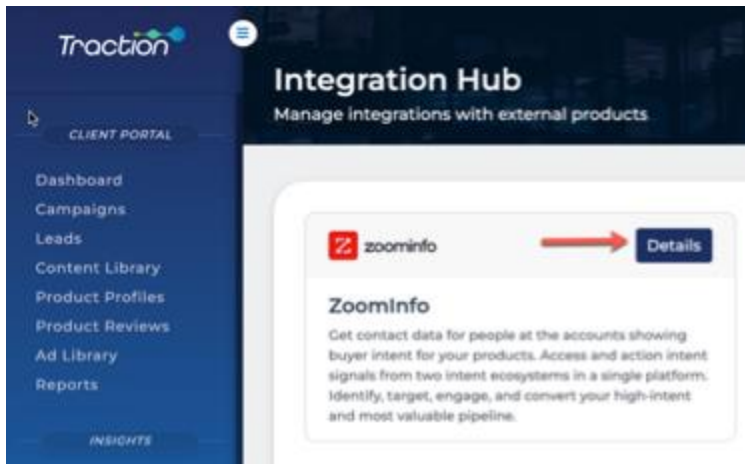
Traction

CLIENT PORTAL

Dashboard
Campaigns
Leads
Content Library
Product Profiles
Product Reviews
Ad Library
Reports

INSIGHTS

Integration Hub

Manage integrations with external products

zoominfo

Details

ZoomInfo

Get contact data for people at the accounts showing buyer intent for your products. Access and action intent signals from two intent ecosystems in a single platform. Identify, target, engage, and convert your high-intent and most valuable pipeline.